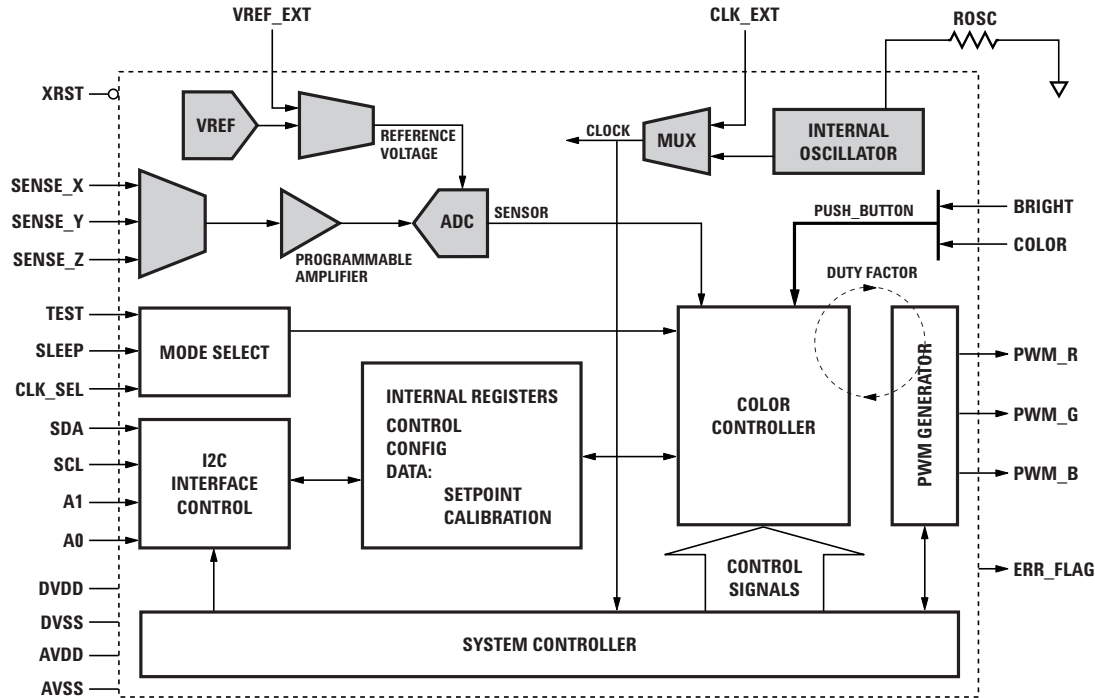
VREF_EXT

CLK_EXT

ROSC

XRST

VREF

REFERENCE VOLTAGE

CLOCK

MUX

INTERNAL OSCILLATOR

SENSE_X

SENSE_Y

SENSE_Z

PROGRAMMABLE AMPLIFIER

ADC

SENSOR

PUSH_BUTTON

BRIGHT

COLOR

DUTY FACTOR

TEST

SLEEP

CLK_SEL

MODE SELECT

INTERNAL REGISTERS
CONTROL
CONFIG
DATA:
SETPOINT
CALIBRATION

COLOR CONTROLLER

PWM GENERATOR

PWM_R

PWM_G

PWM_B

SDA

SCL

A1

A0

I2C INTERFACE CONTROL

CONTROL SIGNALS

ERR_FLAG

DVDD

DVSS

AVDD

AVSS

SYSTEM CONTROLLER